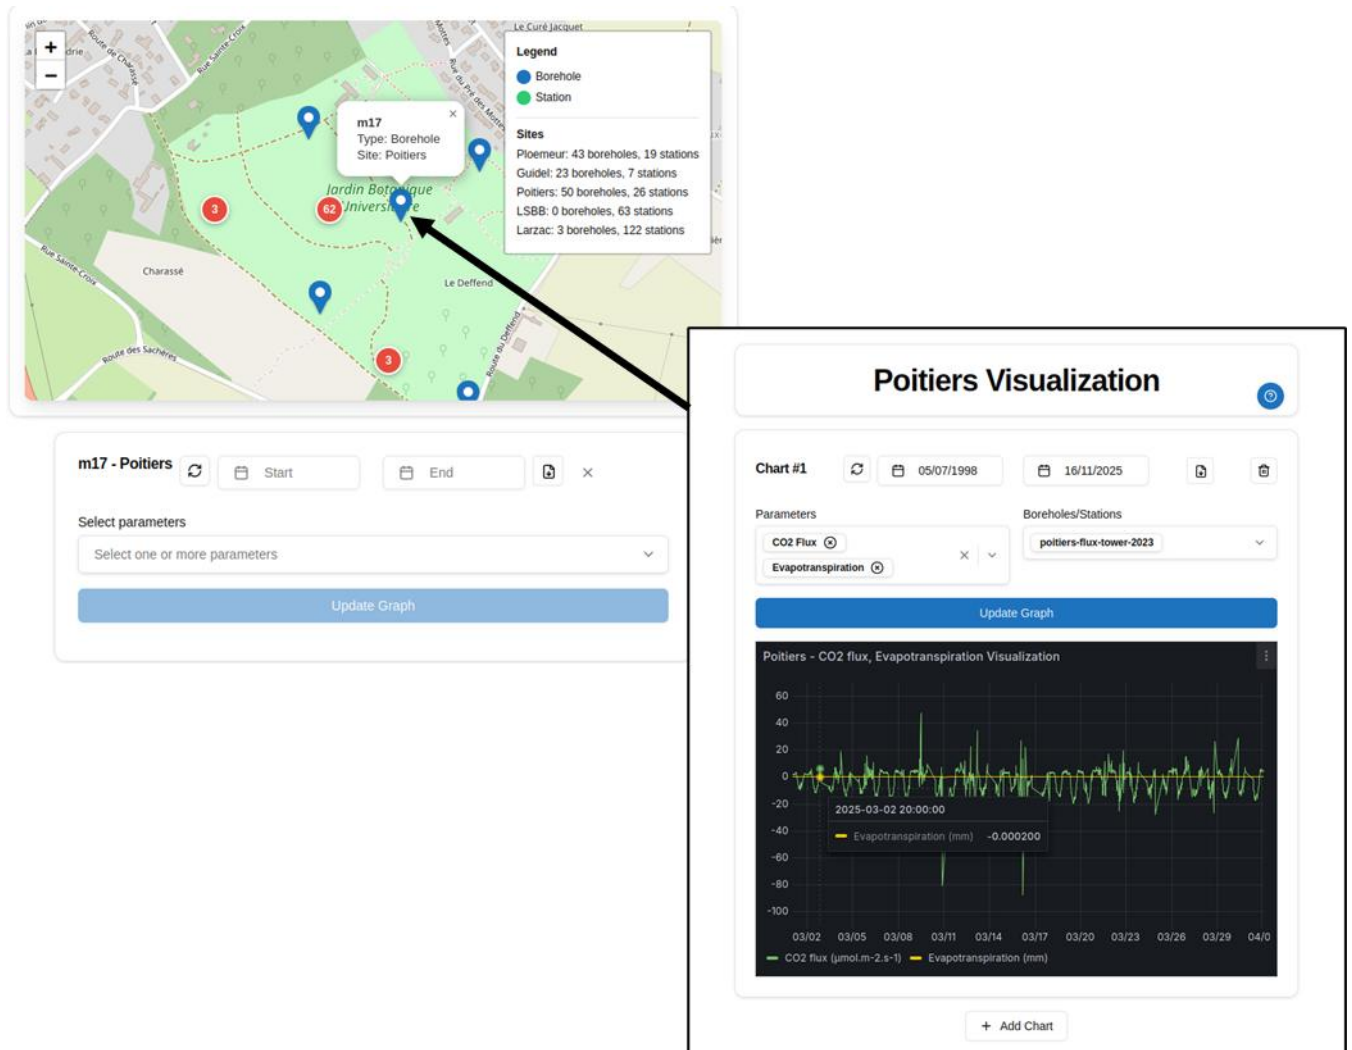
+
−
Le Curé Jacquet
Route de Chasseigne
Rue Sainte-Croix
Charassé
Route des Sachères
Le Deffend
Route du Deffend
Jardin Botanique Universitaire
3
62
3

m17
Type: Borehole
Site: Poitiers
×

Legend
Borehole
Station

Sites
Ploemeur: 43 boreholes, 19 stations
Guidel: 23 boreholes, 7 stations
Poitiers: 50 boreholes, 26 stations
LSBB: 0 boreholes, 63 stations
Larzac: 3 boreholes, 122 stations

m17 - Poitiers
Start
End
×
Select parameters
Select one or more parameters
Update Graph

Poitiers Visualization

Chart #1
05/07/1998
16/11/2025
Parameters
CO2 Flux
Evapotranspiration
Boreholes/Stations
poitiers-flux-tower-2023
Update Graph

Poitiers - CO2 flux, Evapotranspiration Visualization
60
40
20
0
-20
-40
-60
-80
-100
2025-03-02 20:00:00
Evapotranspiration (mm) -0.000200
03/02 03/05 03/08 03/11 03/14 03/17 03/20 03/23 03/26 03/29 04/0
CO2 flux (µmol.m-2.s-1) Evapotranspiration (mm)

+ Add Chart